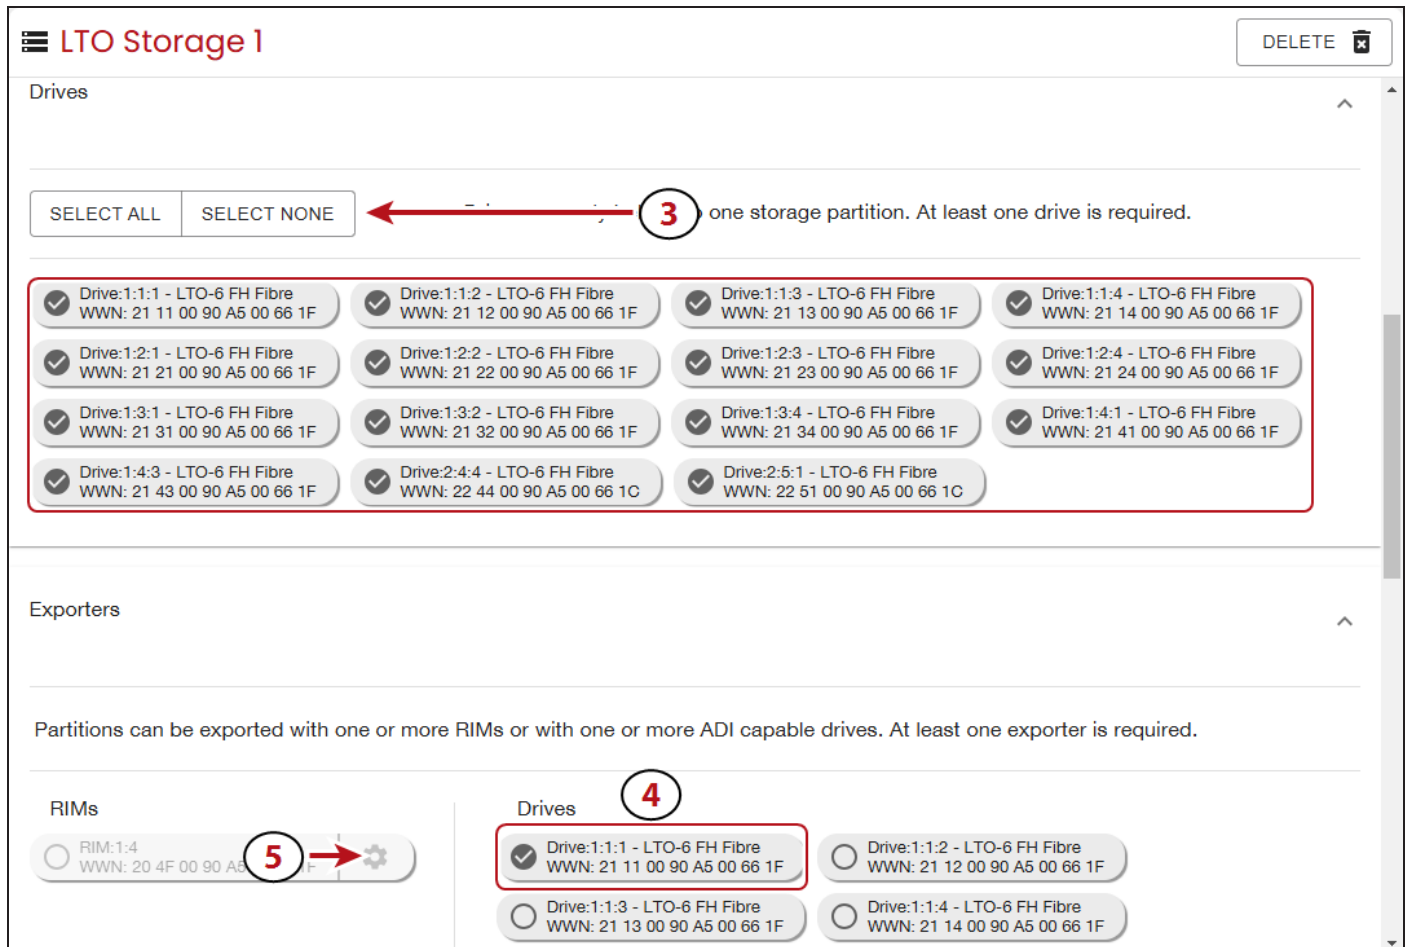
LTO Storage 1

DELETE

Drives

SELECT ALL SELECT NONE

3

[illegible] one storage partition. At least one drive is required.

Drive:1:1:1 - LTO-6 FH Fibre
WWN: 21 11 00 90 A5 00 66 1F

Drive:1:1:2 - LTO-6 FH Fibre
WWN: 21 12 00 90 A5 00 66 1F

Drive:1:1:3 - LTO-6 FH Fibre
WWN: 21 13 00 90 A5 00 66 1F

Drive:1:1:4 - LTO-6 FH Fibre
WWN: 21 14 00 90 A5 00 66 1F

Drive:1:2:1 - LTO-6 FH Fibre
WWN: 21 21 00 90 A5 00 66 1F

Drive:1:2:2 - LTO-6 FH Fibre
WWN: 21 22 00 90 A5 00 66 1F

Drive:1:2:3 - LTO-6 FH Fibre
WWN: 21 23 00 90 A5 00 66 1F

Drive:1:2:4 - LTO-6 FH Fibre
WWN: 21 24 00 90 A5 00 66 1F

Drive:1:3:1 - LTO-6 FH Fibre
WWN: 21 31 00 90 A5 00 66 1F

Drive:1:3:2 - LTO-6 FH Fibre
WWN: 21 32 00 90 A5 00 66 1F

Drive:1:3:4 - LTO-6 FH Fibre
WWN: 21 34 00 90 A5 00 66 1F

Drive:1:4:1 - LTO-6 FH Fibre
WWN: 21 41 00 90 A5 00 66 1F

Drive:1:4:3 - LTO-6 FH Fibre
WWN: 21 43 00 90 A5 00 66 1F

Drive:2:4:4 - LTO-6 FH Fibre
WWN: 22 44 00 90 A5 00 66 1C

Drive:2:5:1 - LTO-6 FH Fibre
WWN: 22 51 00 90 A5 00 66 1C

Exporters

Partitions can be exported with one or more RIMs or with one or more ADI capable drives. At least one exporter is required.

RIMs

RIM:1:4
WWN: 20 4F 00 90 A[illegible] 1F

5

Drives

4

Drive:1:1:1 - LTO-6 FH Fibre
WWN: 21 11 00 90 A5 00 66 1F

Drive:1:1:2 - LTO-6 FH Fibre
WWN: 21 12 00 90 A5 00 66 1F

Drive:1:1:3 - LTO-6 FH Fibre
WWN: 21 13 00 90 A5 00 66 1F

Drive:1:1:4 - LTO-6 FH Fibre
WWN: 21 14 00 90 A5 00 66 1F